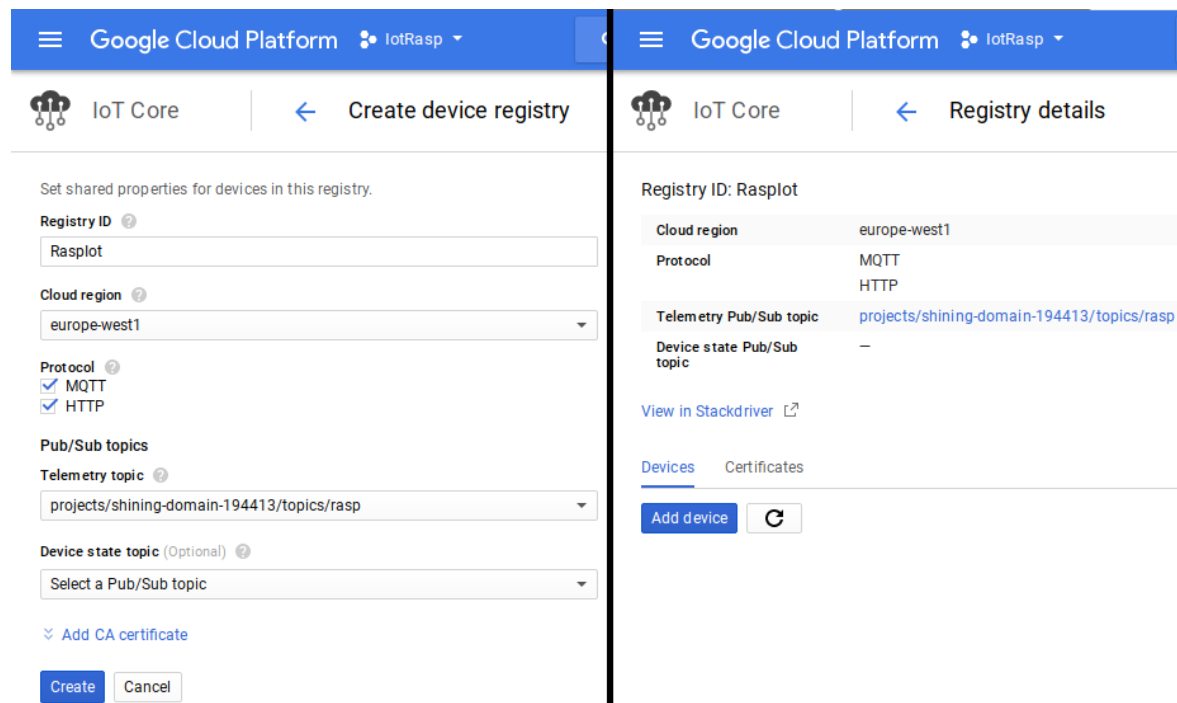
Google Cloud Platform IotRasp

IoT Core

Create device registry

Set shared properties for devices in this registry.

Registry ID

RaspIot

Cloud region

europe-west1

Protocol

MQTT

HTTP

Pub/Sub topics

Telemetry topic

projects/shining-domain-194413/topics/rasp

Device state topic (Optional)

Select a Pub/Sub topic

Add CA certificate

Create Cancel

Google Cloud Platform IotRasp

IoT Core

Registry details

Registry ID: RaspIot

| Cloud region | europe-west1 |
|---|---|
| Protocol | MQTT HTTP |
| Telemetry Pub/Sub topic | projects/shining-domain-194413/topics/rasp |
| Device state Pub/Sub topic | — |

View in Stackdriver

Devices Certificates

Add device